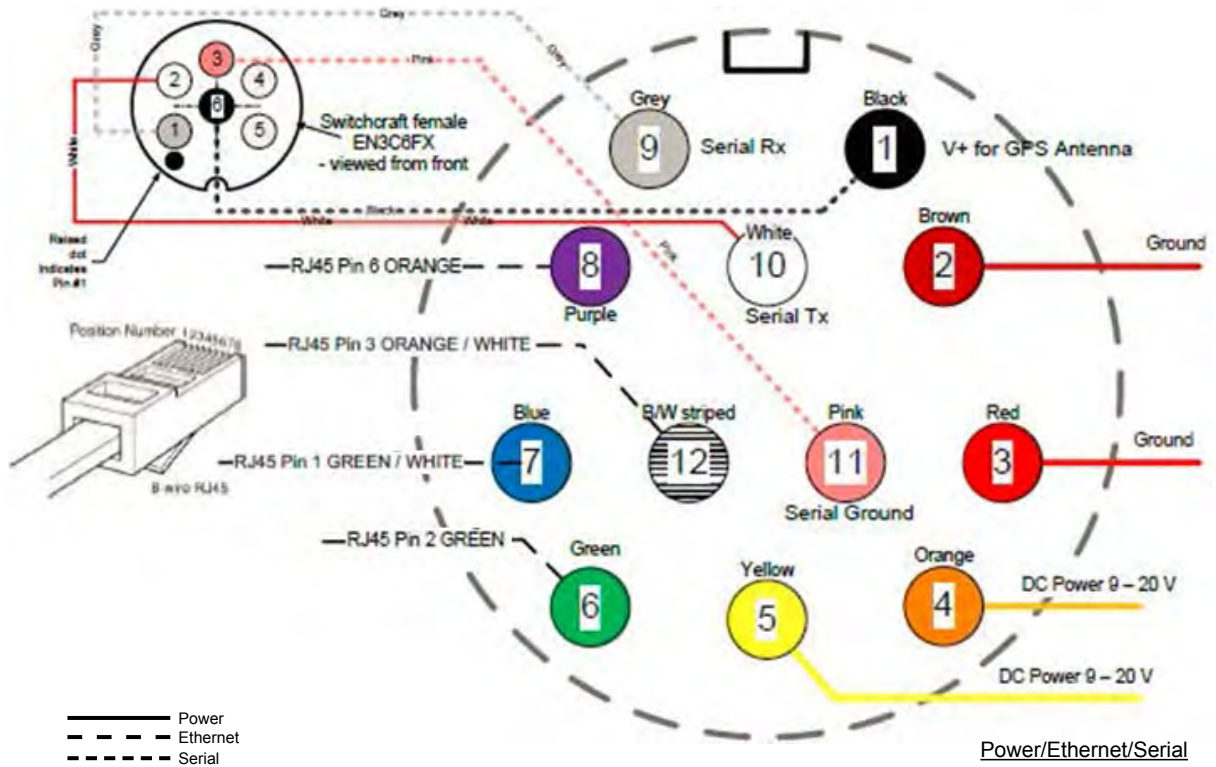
Grey

Grey

Grey

Pink

2

3

4

6

1

5

Switchcraft female EN3C6FX - viewed from front

White

Black

White

White

Raised dot indicates Pin #1

Pink

Grey

9

Serial Rx

Black

1

V+ for GPS Antenna

Brown

2

Ground

White

10

Serial Tx

—RJ45 Pin 6 ORANGE—

8

Purple

Position Number 12345678

—RJ45 Pin 3 ORANGE / WHITE—

8-wire RJ45

Blue

7

—RJ45 Pin 1 GREEN / WHITE—

B/W striped

12

Pink

11

Serial Ground

Red

3

Ground

—RJ45 Pin 2 GREEN—

Green

6

Yellow

5

Orange

4

DC Power 9 – 20 V

DC Power 9 – 20 V

Power

Ethernet

Serial

Power/Ethernet/Serial